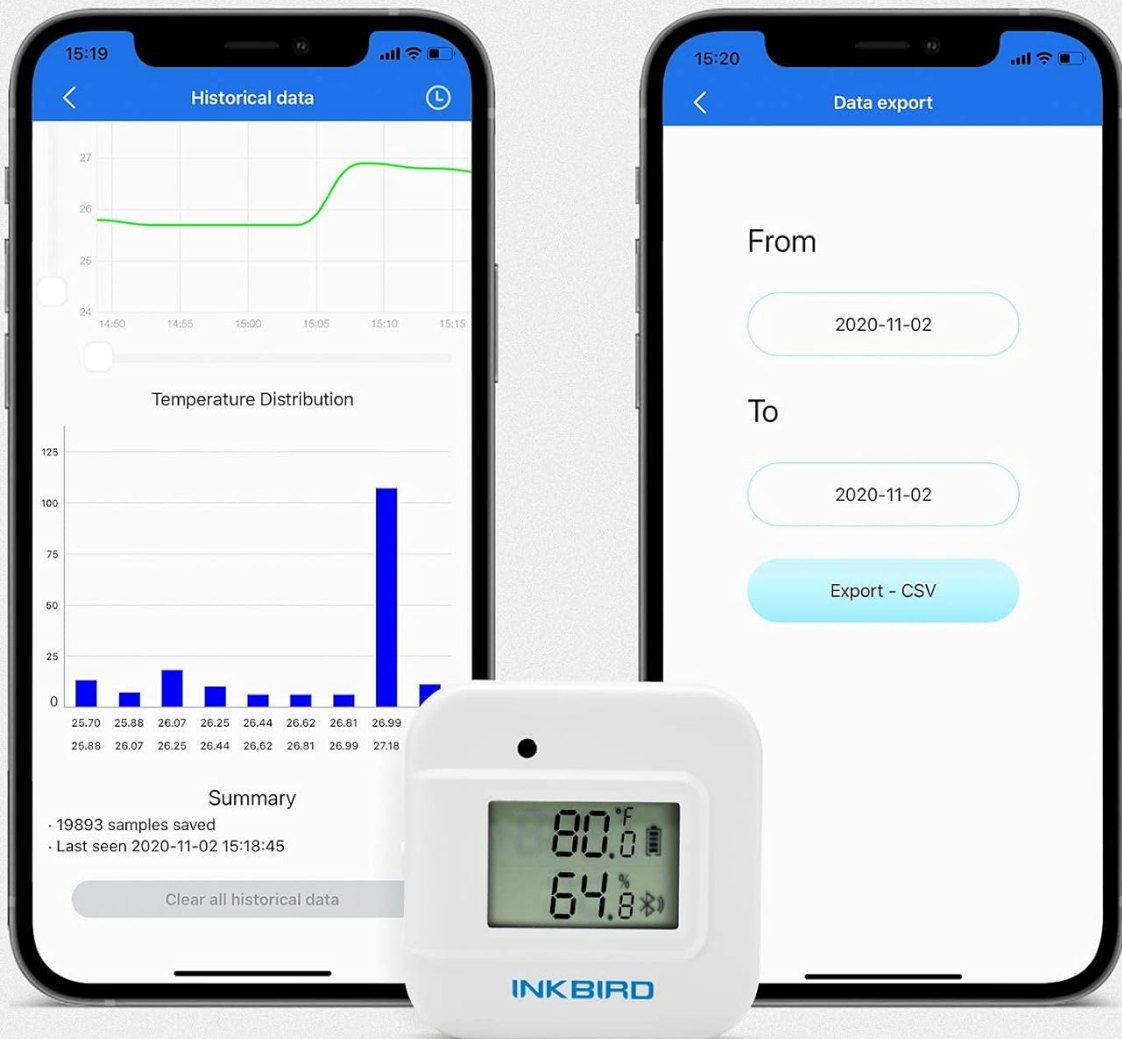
15:19

Historical data

27
26
25
24
14:50 14:55 15:00 15:05 15:10 15:15

Temperature Distribution

125
100
75
50
25
0

25.70 25.88 26.07 26.25 26.44 26.62 26.81 26.99
25.88 26.07 26.25 26.44 26.62 26.81 26.99 27.18

Summary
· 19893 samples saved
· Last seen 2020-11-02 15:18:45

Clear all historical data

15:20

Data export

From

2020-11-02

To

2020-11-02

Export - CSV

80.0 °F
64.8 %

INKBIRD